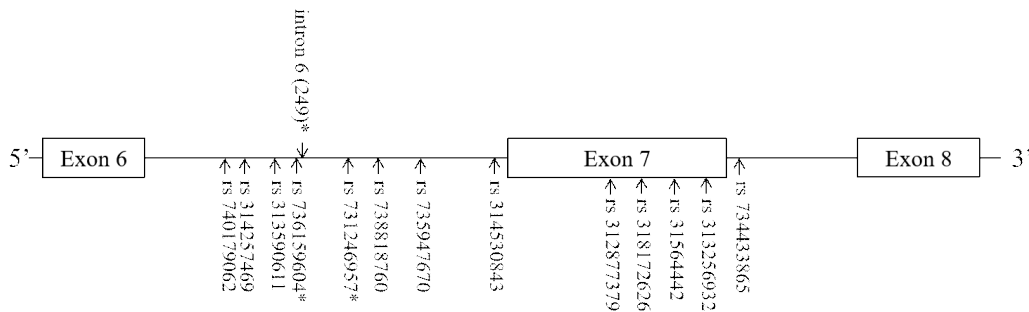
intron 6 (249)*

5' Exon 6 Exon 7 Exon 8 3'

rs 74017906​2
rs 314257469
rs 313590611
rs 736159604*
rs 731246957*
rs 738818760
rs 735947670
rs 314530843
rs 312877379
rs 318172626
rs 31564442
rs 313256932
rs 734433865